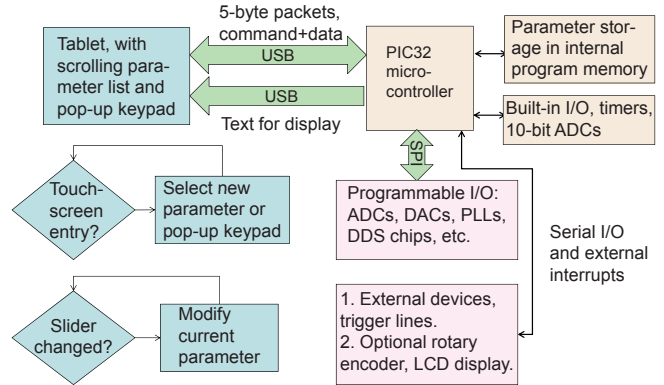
5-byte packets, command+data

Tablet, with scrolling parameter list and pop-up keypad

USB

USB

Text for display

PIC32 microcontroller

Parameter storage in internal program memory

Built-in I/O, timers, 10-bit ADCs

SPI

Touch-screen entry?

Select new parameter or pop-up keypad

Programmable I/O: ADCs, DACs, PLLs, DDS chips, etc.

Serial I/O and external interrupts

Slider changed?

Modify current parameter

1. External devices, trigger lines.
2. Optional rotary encoder, LCD display.